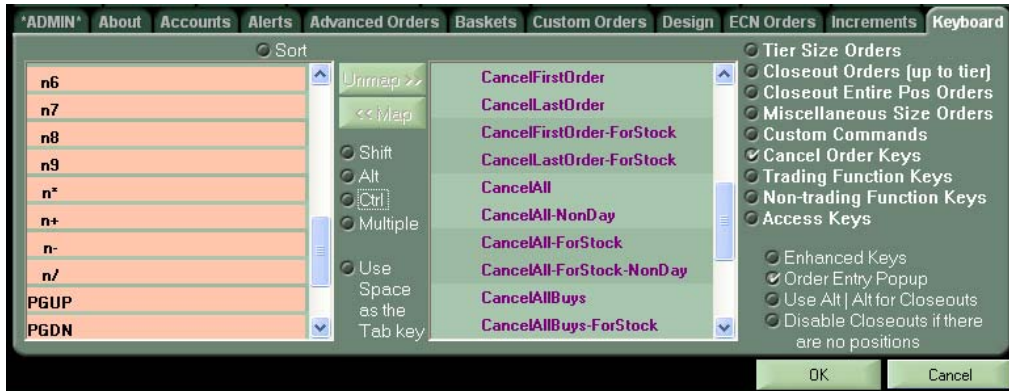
*ADMIN* About Accounts Alerts Advanced Orders Baskets Custom Orders Design ECN Orders Increments Keyboard

Sort

n6
n7
n8
n9
n*
n+
n-
n/
PGUP
PGDN

Unmap >>
<< Map

Shift
Alt
Ctrl
Multiple

Use Space as the Tab key

CancelFirstOrder
CancelLastOrder
CancelFirstOrder-ForStock
CancelLastOrder-ForStock
CancelAll
CancelAll-NonDay
CancelAll-ForStock
CancelAll-ForStock-NonDay
CancelAllBuys
CancelAllBuys-ForStock

Tier Size Orders
Closeout Orders (up to tier)
Closeout Entire Pos Orders
Miscellaneous Size Orders
Custom Commands
Cancel Order Keys
Trading Function Keys
Non-trading Function Keys
Access Keys

Enhanced Keys
Order Entry Popup
Use Alt | Alt for Closeouts
Disable Closeouts if there are no positions

OK
Cancel